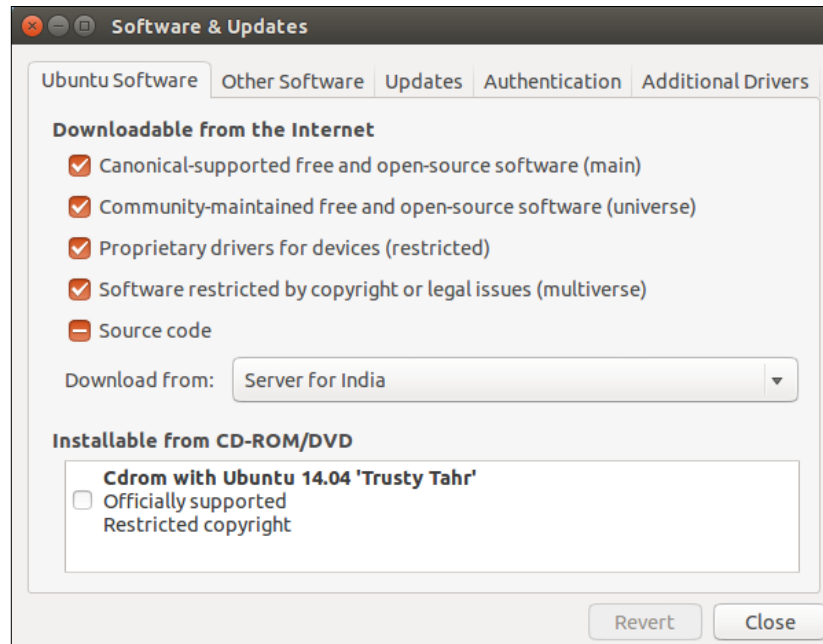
Software & Updates

Ubuntu Software | Other Software | Updates | Authentication | Additional Drivers

Downloadable from the Internet

Canonical-supported free and open-source software (main)

Community-maintained free and open-source software (universe)

Proprietary drivers for devices (restricted)

Software restricted by copyright or legal issues (multiverse)

Source code

Download from: Server for India

Installable from CD-ROM/DVD

Cdrom with Ubuntu 14.04 'Trusty Tahr'
Officially supported
Restricted copyright

Revert Close